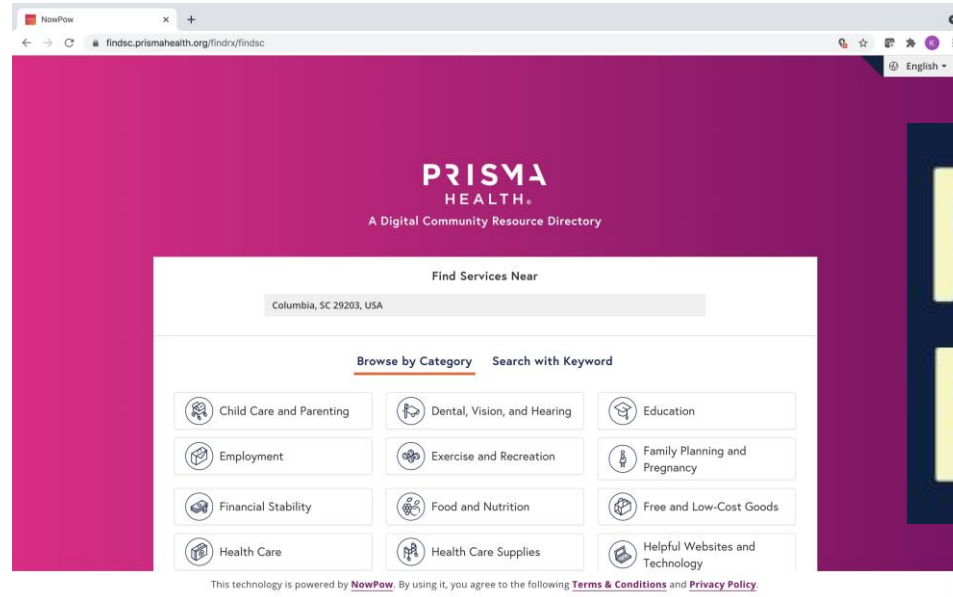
NowPow ×  +

findsc.prismahealth.org/findrx/findsc

English

PRISMA HEALTH.

A Digital Community Resource Directory

Find Services Near

Columbia, SC 29203, USA

Browse by Category Search with Keyword

Child Care and Parenting
Dental, Vision, and Hearing
Education
Employment
Exercise and Recreation
Family Planning and Pregnancy
Financial Stability
Food and Nutrition
Free and Low-Cost Goods
Health Care
Health Care Supplies
Helpful Websites and Technology

This technology is powered by NowPow. By using it, you agree to the following Terms & Conditions and Privacy Policy.